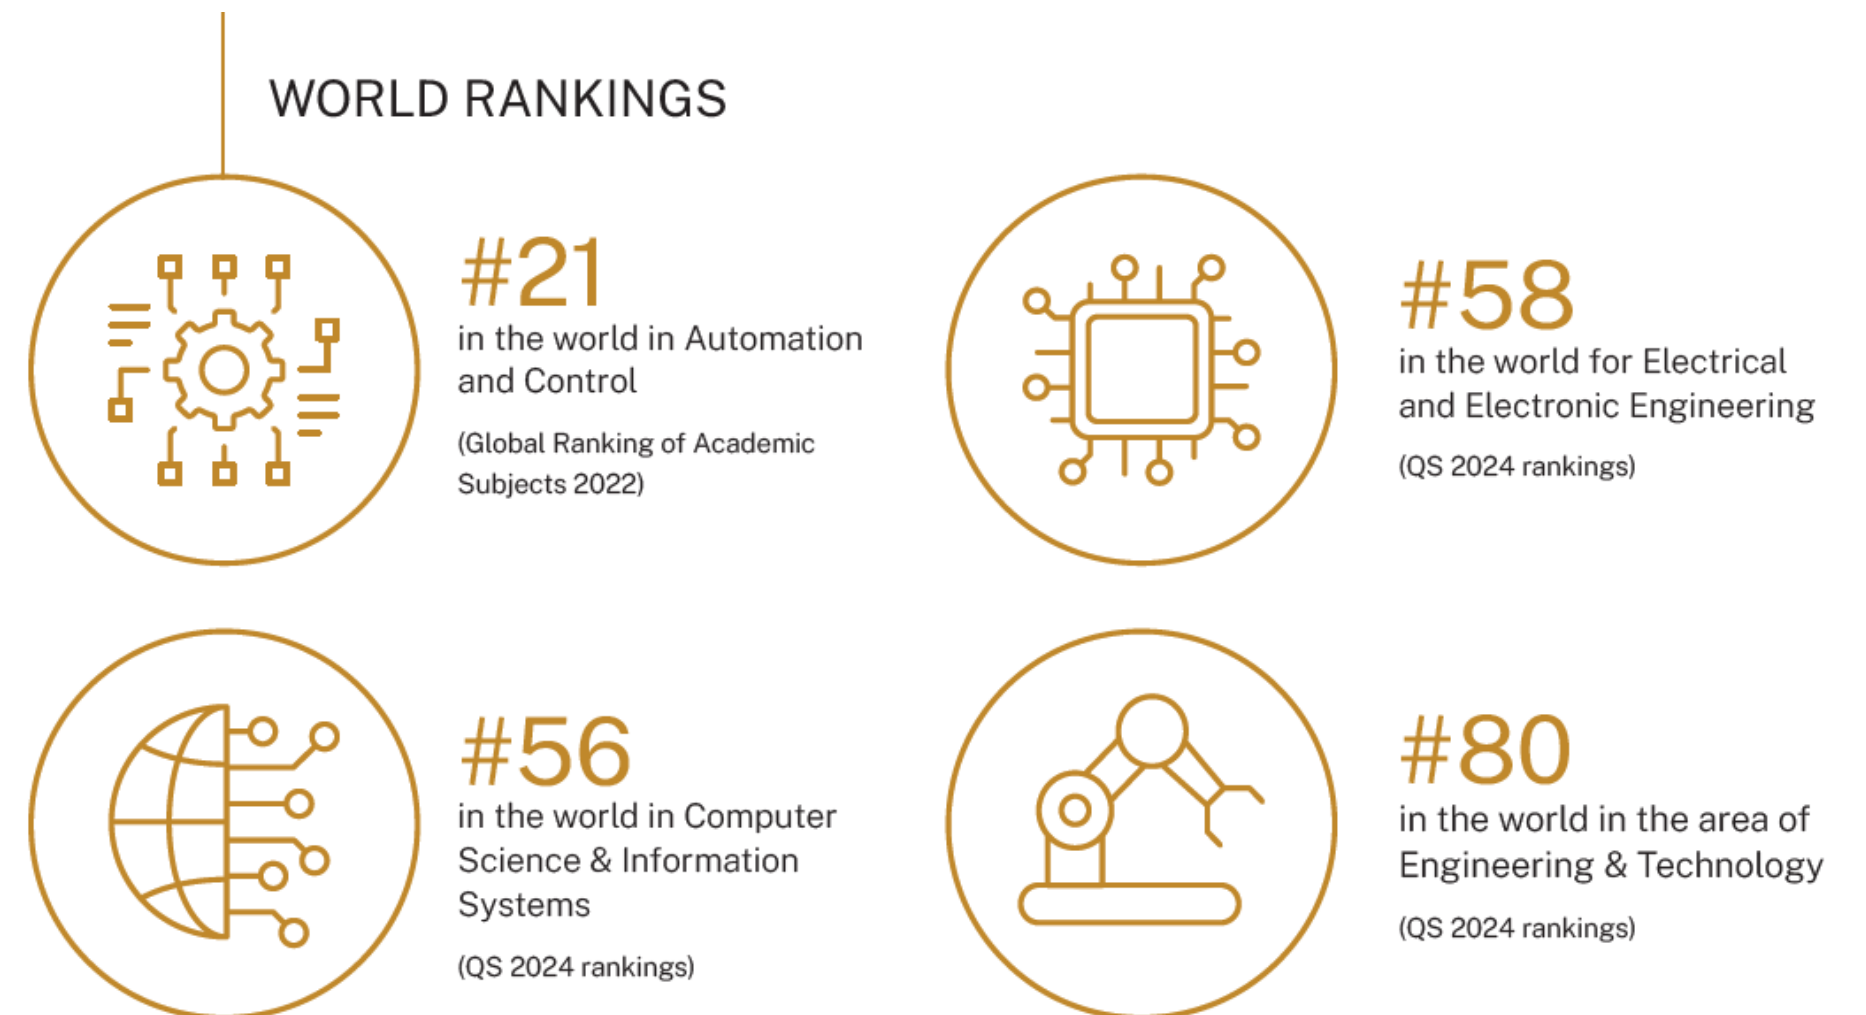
WORLD RANKINGS

#21
in the world in Automation and Control

(Global Ranking of Academic Subjects 2022)

#58
in the world for Electrical and Electronic Engineering

(QS 2024 rankings)

#56
in the world in Computer Science & Information Systems

(QS 2024 rankings)

#80
in the world in the area of Engineering & Technology

(QS 2024 rankings)